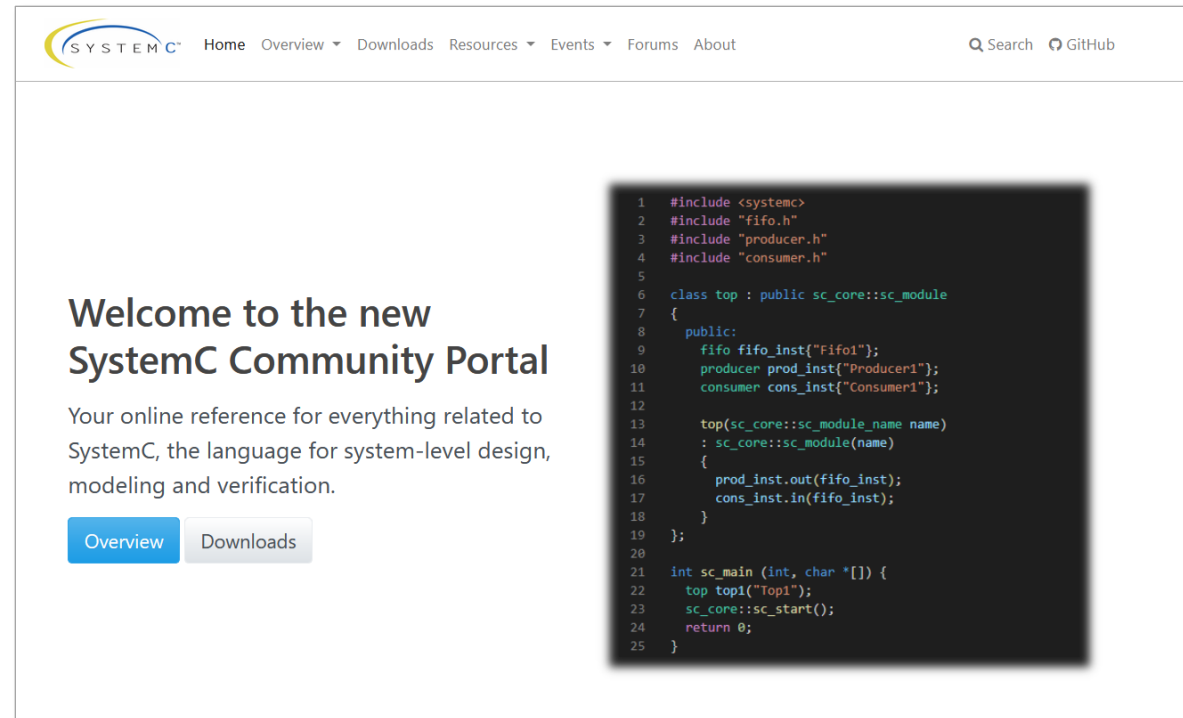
SYSTEMC™ Home Overview Downloads Resources Events Forums About Search GitHub

Welcome to the new SystemC Community Portal

Your online reference for everything related to SystemC, the language for system-level design, modeling and verification.

Overview Downloads

```
1  #include <systemc>
2  #include "fifo.h"
3  #include "producer.h"
4  #include "consumer.h"
5
6  class top : public sc_core::sc_module
7  {
8    public:
9      fifo fifo_inst{"Fifo1"};
10     producer prod_inst{"Producer1"};
11     consumer cons_inst{"Consumer1"};
12
13     top(sc_core::sc_module_name name)
14     : sc_core::sc_module(name)
15     {
16       prod_inst.out(fifo_inst);
17       cons_inst.in(fifo_inst);
18     }
19 };
20
21 int sc_main (int, char *[]) {
22   top top1("Top1");
23   sc_core::sc_start();
24   return 0;
25 }
```